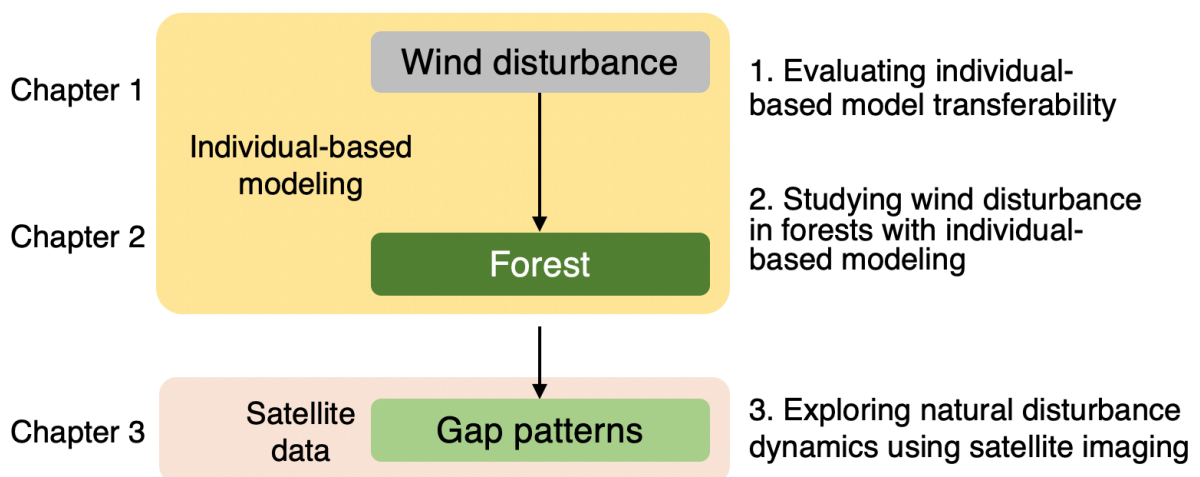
Chapter 1

Chapter 2

Chapter 3

Individual-based modeling

Wind disturbance

Forest

Satellite data

Gap patterns

1. Evaluating individual-based model transferability

2. Studying wind disturbance in forests with individual-based modeling

3. Exploring natural disturbance dynamics using satellite imaging